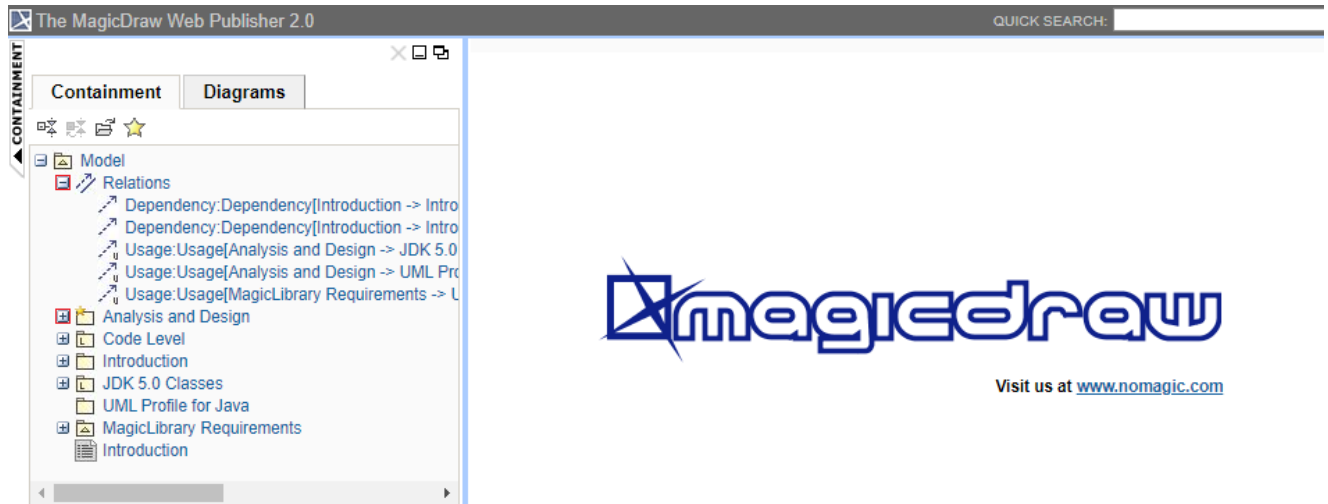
The MagicDraw Web Publisher 2.0

QUICK SEARCH:

CONTAINMENT

Containment
Diagrams

Model
Relations
Dependency:Dependency[Introduction -> Intro
Dependency:Dependency[Introduction -> Intro
Usage:Usage[Analysis and Design -> JDK 5.0
Usage:Usage[Analysis and Design -> UML Pro
Usage:Usage[MagicLibrary Requirements -> U
Analysis and Design
Code Level
Introduction
JDK 5.0 Classes
UML Profile for Java
MagicLibrary Requirements
Introduction

magicdraw

Visit us at www.nomagic.com